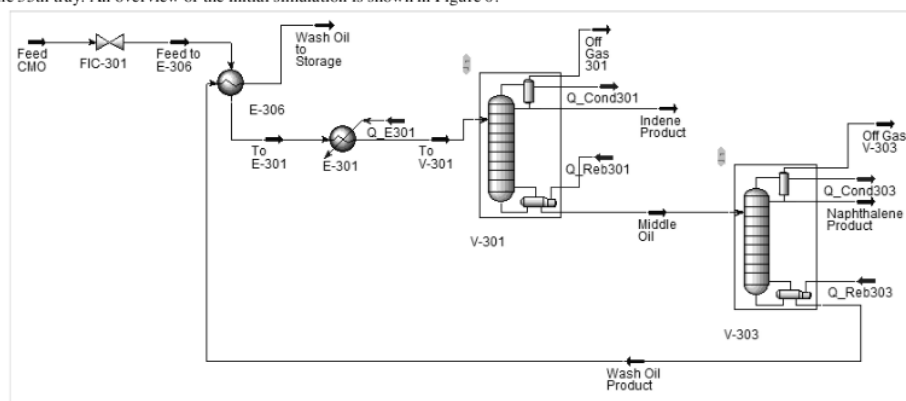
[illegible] 39th tray. An overview of the initial simulation is shown in Figure 6.

Feed CMO
FIC-301
Feed to E-306
Wash Oil to Storage
E-306
To E-301
Q_E301
E-301
To V-301
Off Gas 301
Q_Cond301
Indene Product
Q_Reb301
V-301
Middle Oil
Off Gas V-303
Q_Cond303
Naphthalene Product
Q_Reb303
V-303
Wash Oil Product